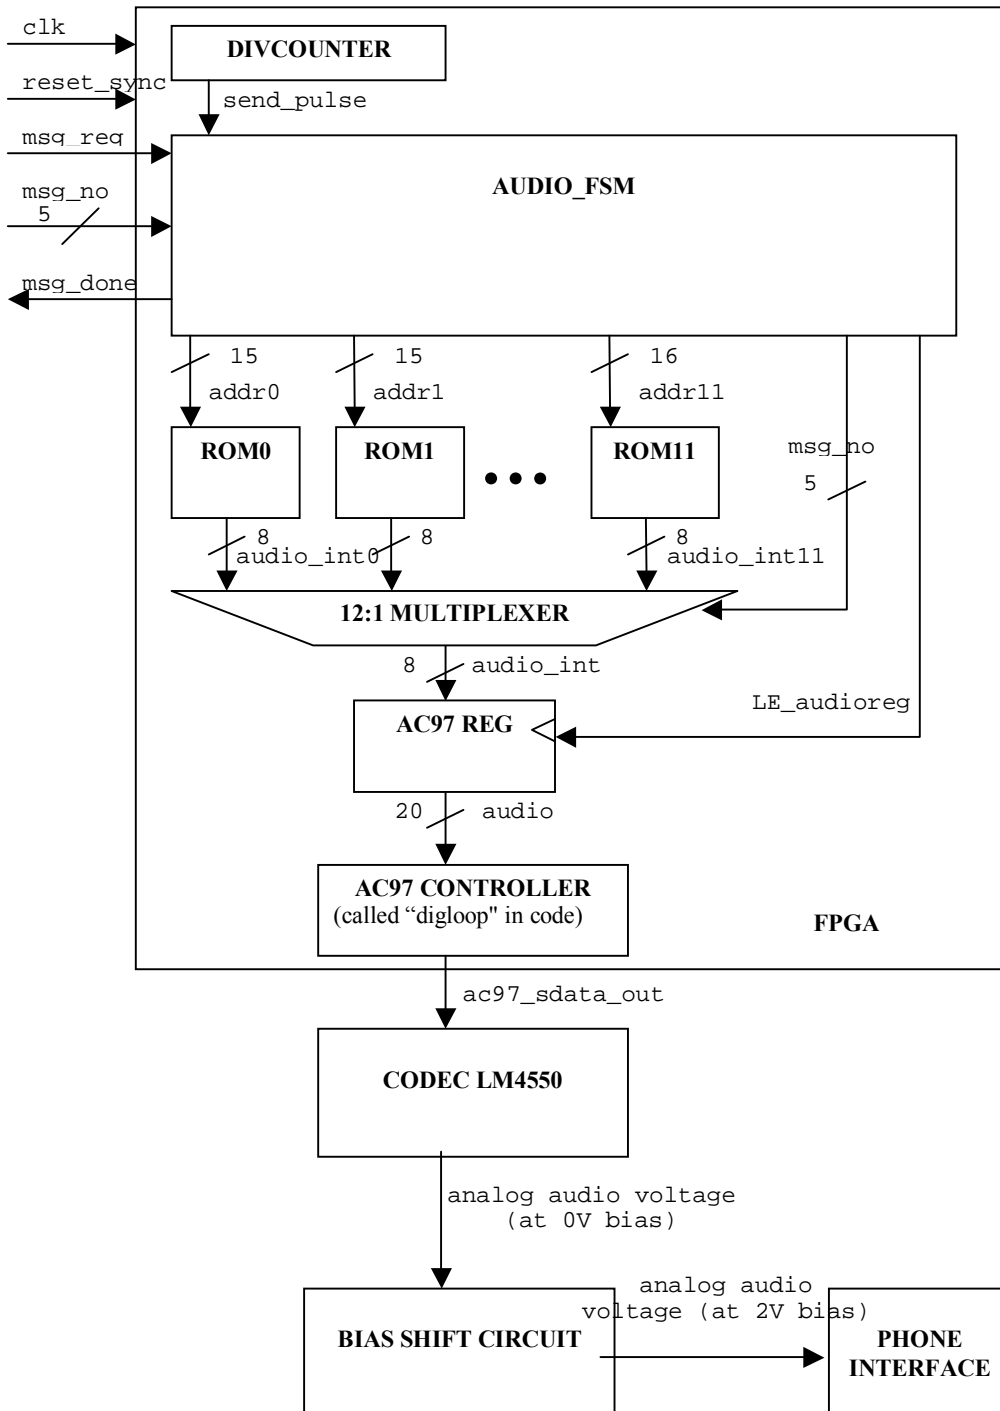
clk

reset_sync

msg_req

msg_no

5

msg_done

DIVCOUNTER

send_pulse

AUDIO_FSM

15

addr0

15

addr1

16

addr11

ROM0

ROM1

• • •

ROM11

msg_no

5

8

audio_int0

8

8

audio_int11

12:1 MULTIPLEXER

8

audio_int

LE_audioreg

AC97 REG

20

audio

AC97 CONTROLLER
(called "digloop" in code)

FPGA

ac97_sdata_out

CODEC LM4550

analog audio voltage
(at 0V bias)

analog audio
voltage (at 2V bias)

BIAS SHIFT CIRCUIT

PHONE
INTERFACE